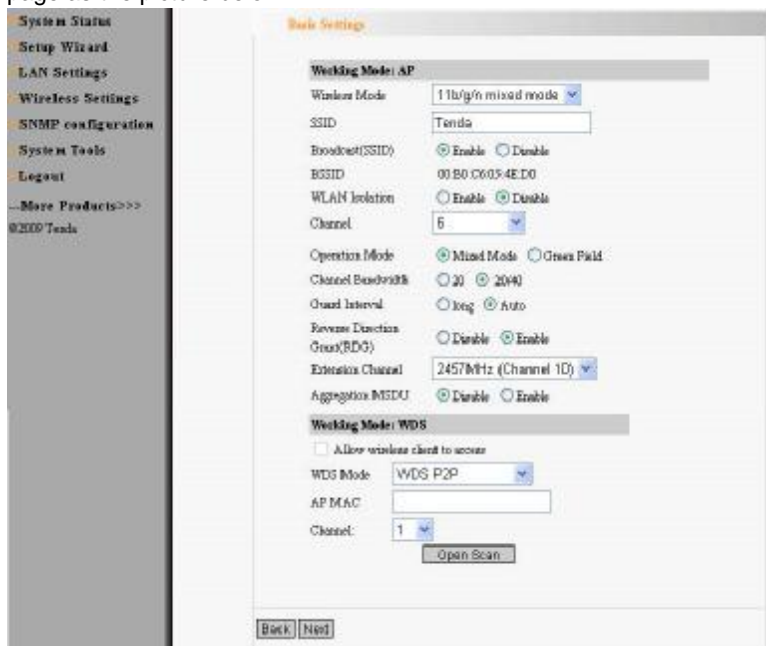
page below pictured:

System Status
Setup Wizard
LAN Settings
Wireless Settings
SNMP configuration
System Tools
Logout
--More Products>>>
©2009 Tenda

Basic Settings

Working Mode: AP

| | |
|---|---|
| Wireless Mode | 11b/g/n mixed mode |
| SSID | Tenda |
| Broadcast(SSID) | Enable Disable |
| BSSID | 00:B0:C6:05:4E:D0 |
| WLAN Isolation | Enable Disable |
| Channel | 6 |
| Operation Mode | Mixed Mode Green Field |
| Channel Bandwidth | 20 20/40 |
| Guard Interval | long Auto |
| Reverse Direction Grant(RDG) | Disable Enable |
| Extension Channel | 2457MHz (Channel 10) |
| Aggregation MSDU | Disable Enable |

Working Mode: WDS

Allow wireless client to access

| | |
|---|---|
| WDS Mode | WDS P2P |
| AP MAC | |
| Channel: | 1 |

Open Scan

Back Next